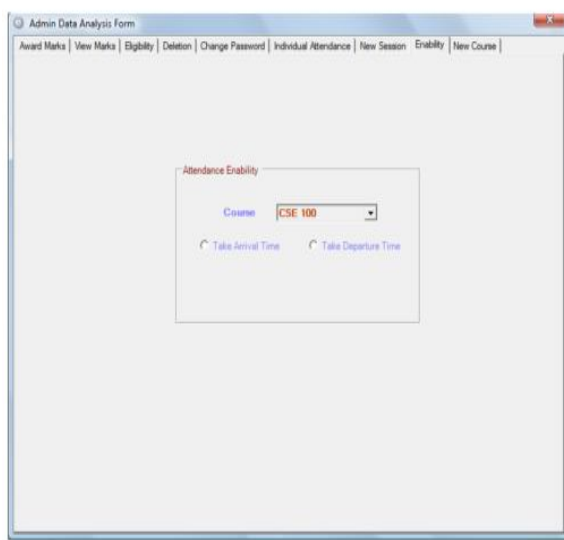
Admin Data Analysis Form

Award Marks | View Marks | Eligibility | Deletion | Change Password | Individual Attendance | New Session | Enability | New Course

Attendance Enability

Course CSE 100

Take Arrival Time Take Departure Time